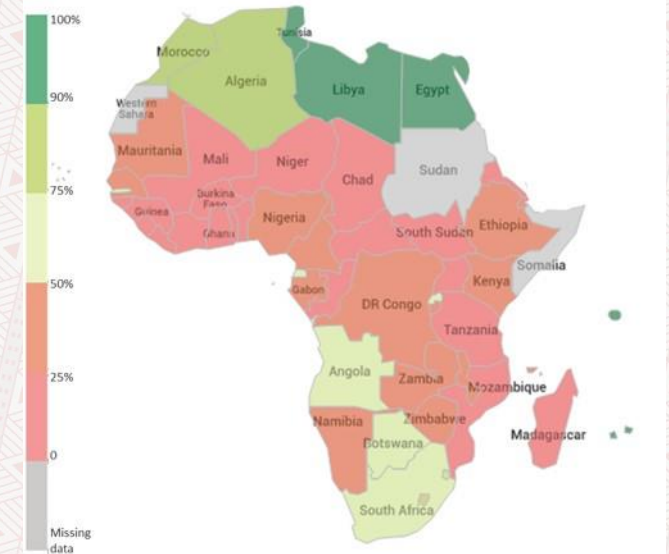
100%

90%

75%

50%

25%

0

Missing data

Tunisia
Morocco
Algeria
Libya
Egypt
Western Sahara
Mauritania
Mali
Niger
Chad
Sudan
Burkina Faso
Guinea
Ghana
Nigeria
South Sudan
Ethiopia
Somalia
Kenya
Gabon
DR Congo
Tanzania
Angola
Zambia
Mozambique
Namibia
Zimbabwe
Botswana
Madagascar
South Africa